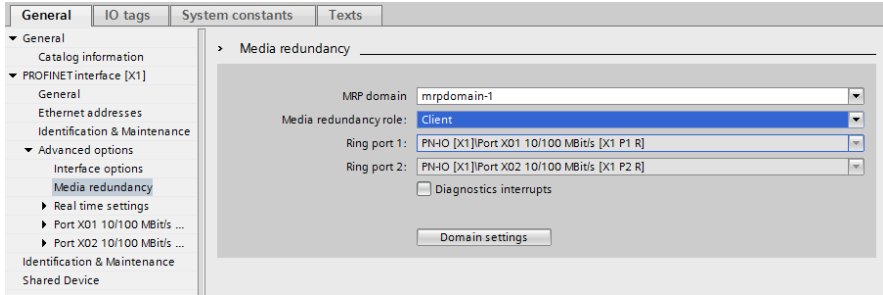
General | IO tags | System constants | Texts

General
Catalog information
PROFINET interface [X1]
General
Ethernet addresses
Identification & Maintenance
Advanced options
Interface options
Media redundancy
Real time settings
Port X01 10/100 MBit/s ...
Port X02 10/100 MBit/s ...
Identification & Maintenance
Shared Device

Media redundancy

MRP domain: mrpdomain-1
Media redundancy role: Client
Ring port 1: PN-IO [X1]\Port X01 10/100 MBit/s [X1 P1 R]
Ring port 2: PN-IO [X1]\Port X02 10/100 MBit/s [X1 P2 R]
Diagnostics interrupts

Domain settings